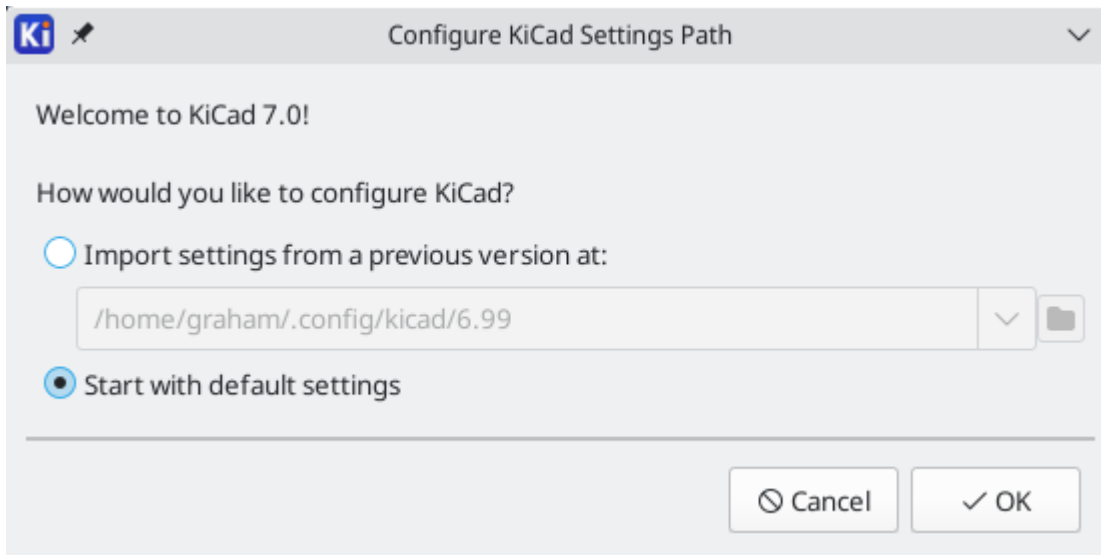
Ki Configure KiCad Settings Path

Welcome to KiCad 7.0!

How would you like to configure KiCad?

Import settings from a previous version at:

/home/graham/.config/kicad/6.99

Start with default settings

Cancel OK